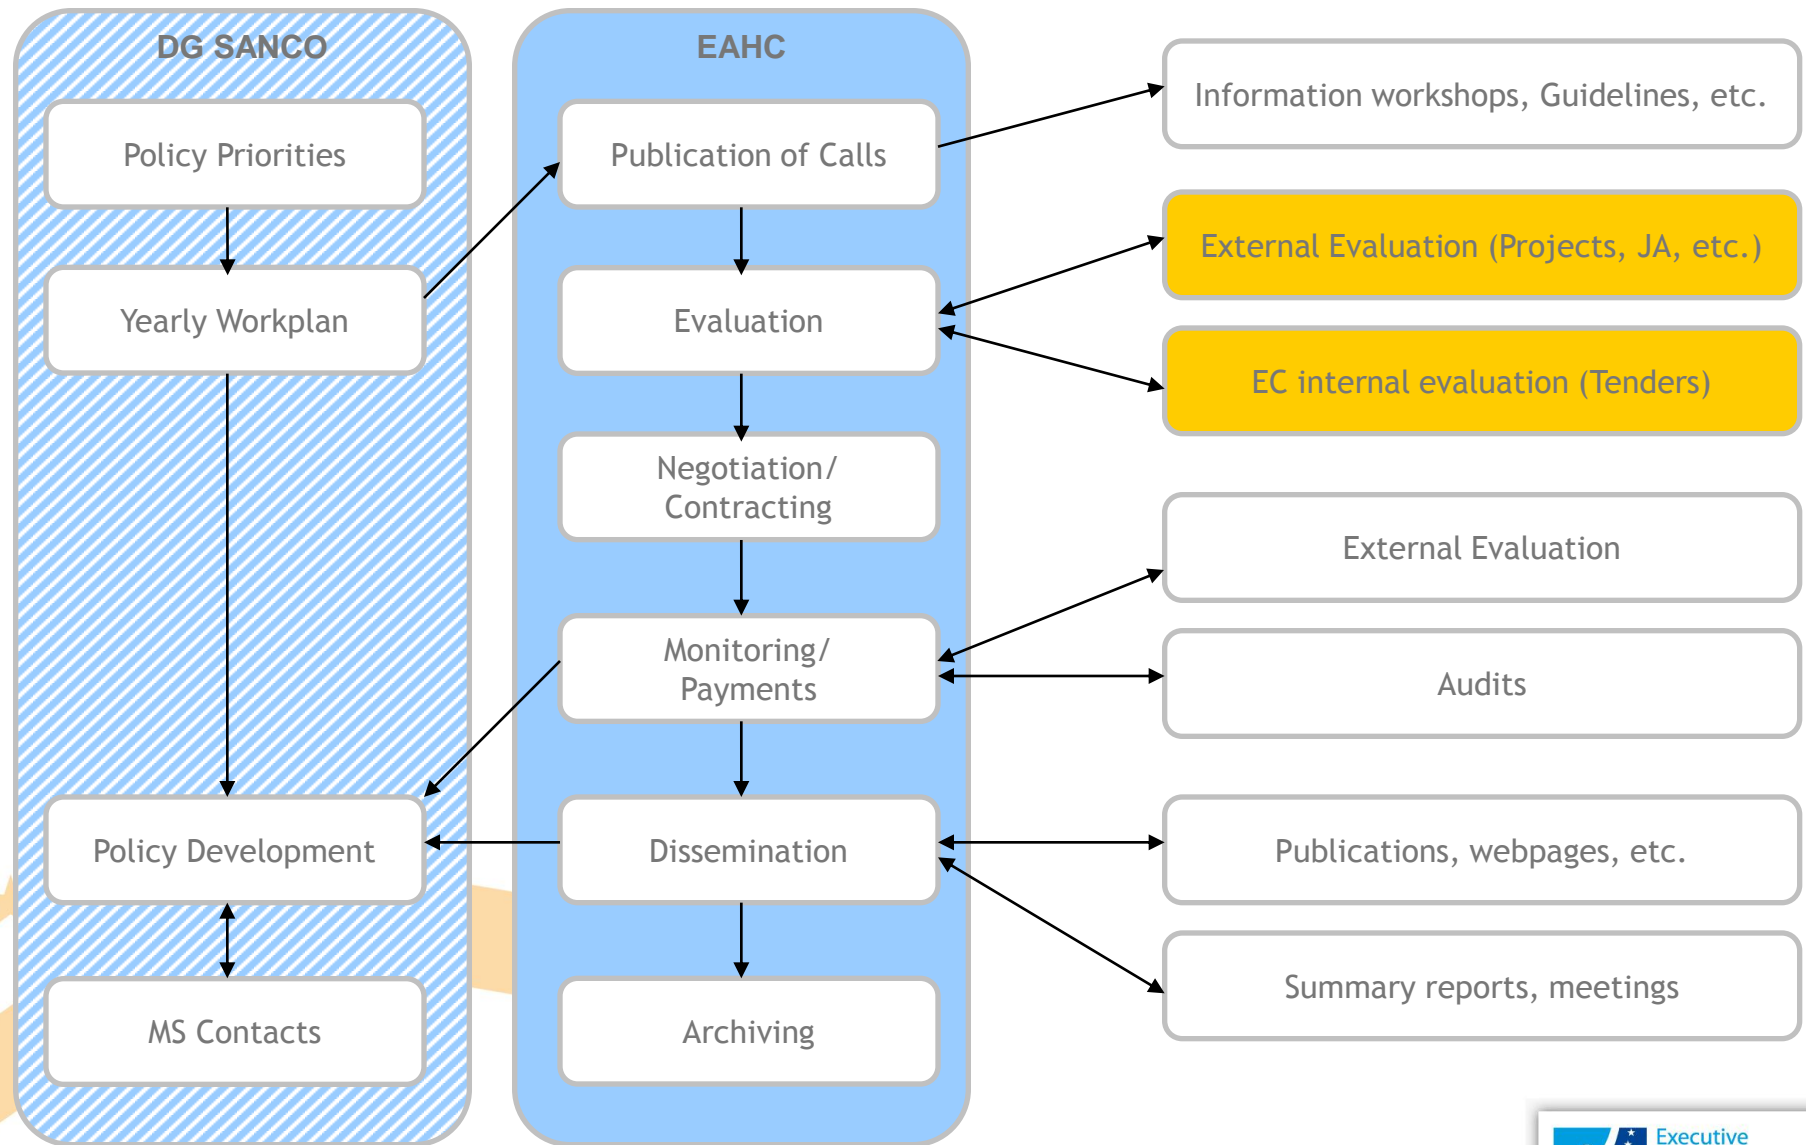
DG SANCO

Policy Priorities

Yearly Workplan

Policy Development

MS Contacts

EAHC

Publication of Calls

Evaluation

Negotiation/ Contracting

Monitoring/ Payments

Dissemination

Archiving

Information workshops, Guidelines, etc.

External Evaluation (Projects, JA, etc.)

EC internal evaluation (Tenders)

External Evaluation

Audits

Publications, webpages, etc.

Summary reports, meetings

Executive